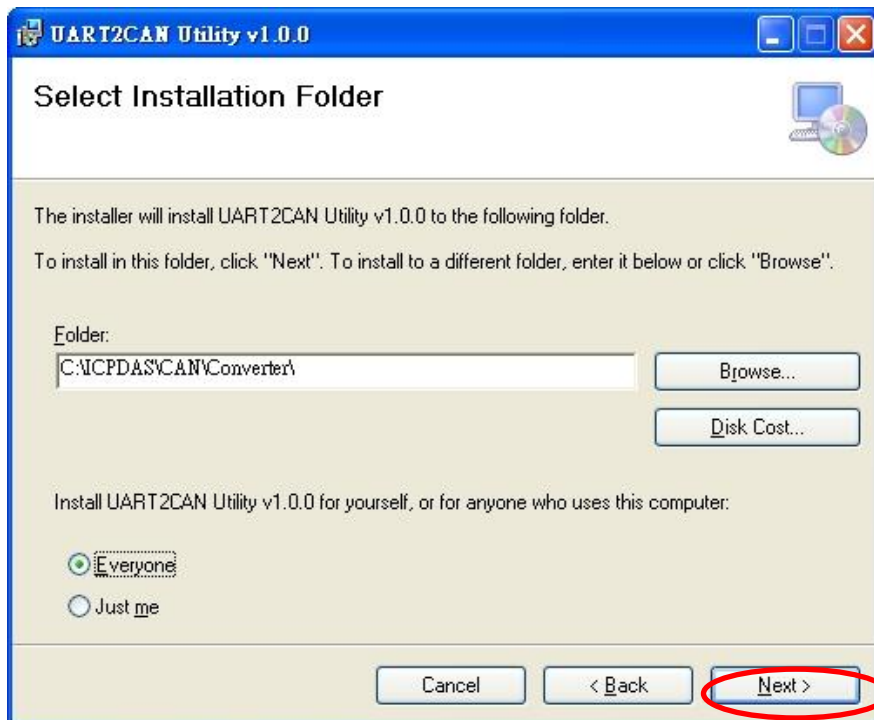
UART2CAN Utility v1.0.0

Select Installation Folder

The installer will install UART2CAN Utility v1.0.0 to the following folder.

To install in this folder, click "Next". To install to a different folder, enter it below or click "Browse".

Folder:

C:\ICPDAS\CAN\Converter\

Browse...

Disk Cost...

Install UART2CAN Utility v1.0.0 for yourself, or for anyone who uses this computer:

Everyone

Just me

Cancel

< Back

Next >